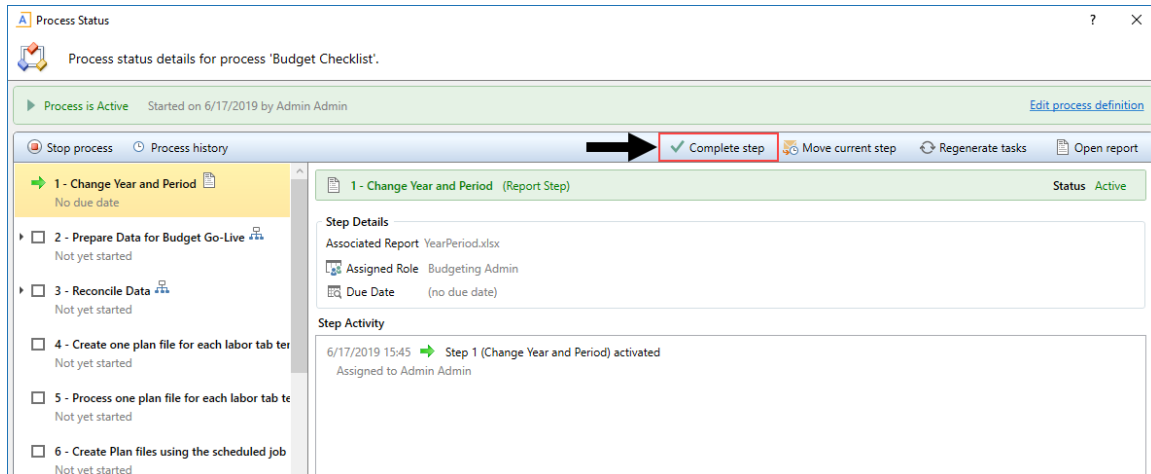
A Process Status ? ×

Process status details for process 'Budget Checklist'.

Process is Active Started on 6/17/2019 by Admin Admin

Edit process definition

Stop process Process history

Complete step Move current step Regenerate tasks Open report

1 - Change Year and Period
No due date

2 - Prepare Data for Budget Go-Live
Not yet started

3 - Reconcile Data
Not yet started

4 - Create one plan file for each labor tab ter
Not yet started

5 - Process one plan file for each labor tab te
Not yet started

6 - Create Plan files using the scheduled job
Not yet started

1 - Change Year and Period (Report Step)

Status Active

Step Details
Associated Report YearPeriod.xlsx
Assigned Role Budgeting Admin
Due Date (no due date)

Step Activity
6/17/2019 15:45 Step 1 (Change Year and Period) activated
Assigned to Admin Admin